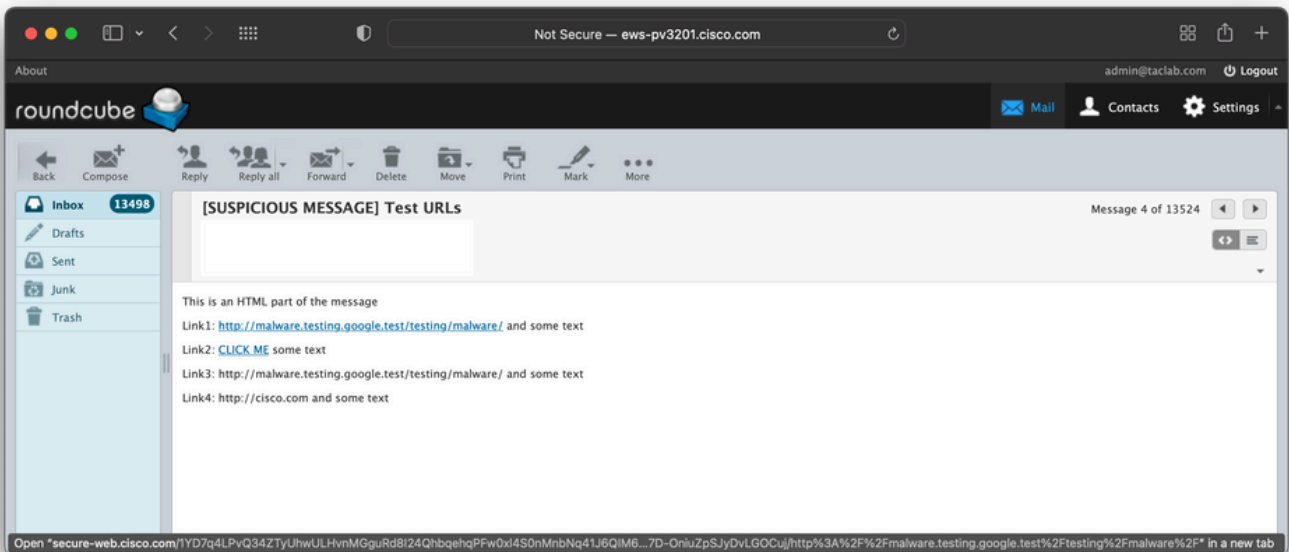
Not Secure — ews-pv3201.cisco.com

About

admin@taclab.com Logout

roundcube

Mail Contacts Settings

Back Compose Reply Reply all Forward Delete Move Print Mark More

Inbox 13498
Drafts
Sent
Junk
Trash

[SUSPICIOUS MESSAGE] Test URLs

Message 4 of 13524

This is an HTML part of the message

Link1: http://malware.testing.google.test/testing/malware/ and some text

Link2: CLICK ME some text

Link3: http://malware.testing.google.test/testing/malware/ and some text

Link4: http://cisco.com and some text

Open "secure-web.cisco.com/1YD7q4LPvQ34ZTyUhwULHvnMGguRd8I24QhbqehqPFw0xl4S0nMnbNq41J6QlM6...7D-OniuZpSJyDvLGOCuj/http%3A%2F%2Fmalware.testing.google.test%2Ftesting%2Fmalware%2F" in a new tab